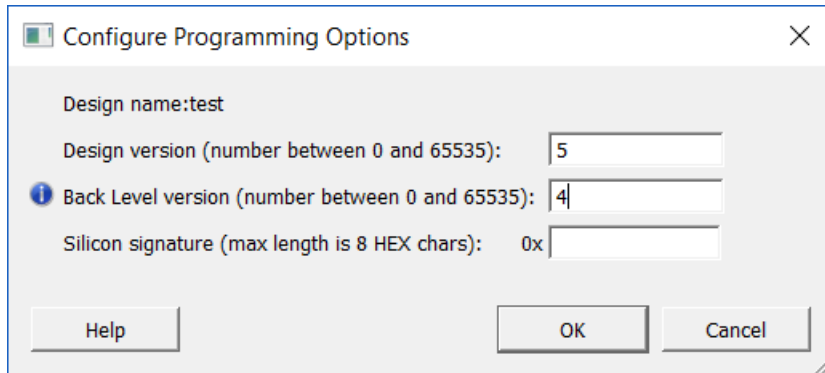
Configure Programming Options

Design name:test

Design version (number between 0 and 65535): 5

Back Level version (number between 0 and 65535): 4

Silicon signature (max length is 8 HEX chars): 0x

Help

OK

Cancel